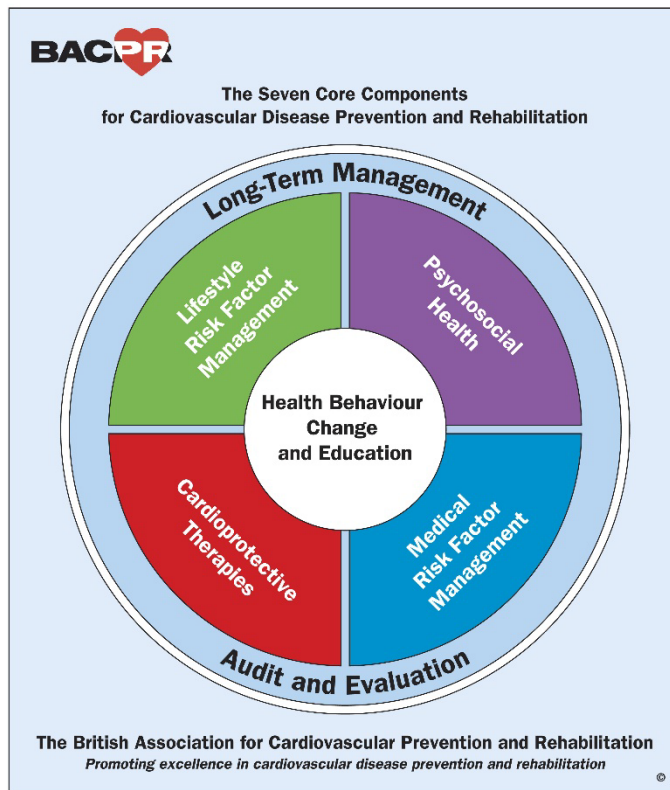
BACPR

The Seven Core Components
for Cardiovascular Disease Prevention and Rehabilitation

Long-Term Management

Lifestyle Risk Factor Management

Psychosocial Health

Health Behaviour Change and Education

Cardioprotective Therapies

Medical Risk Factor Management

Audit and Evaluation

The British Association for Cardiovascular Prevention and Rehabilitation
Promoting excellence in cardiovascular disease prevention and rehabilitation

©